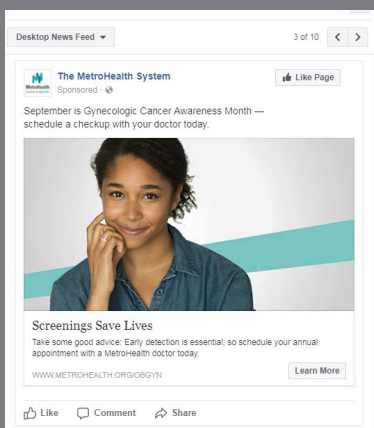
Desktop News Feed ▾

3 of 10

MetroHealth

The MetroHealth System
Sponsored ·

Like Page

September is Gynecologic Cancer Awareness Month — schedule a checkup with your doctor today.

Screenings Save Lives
Take some good advice: Early detection is essential, so schedule your annual appointment with a MetroHealth doctor today.

WWW.METROHEALTH.ORG/OBGYN

Learn More

Like Comment Share